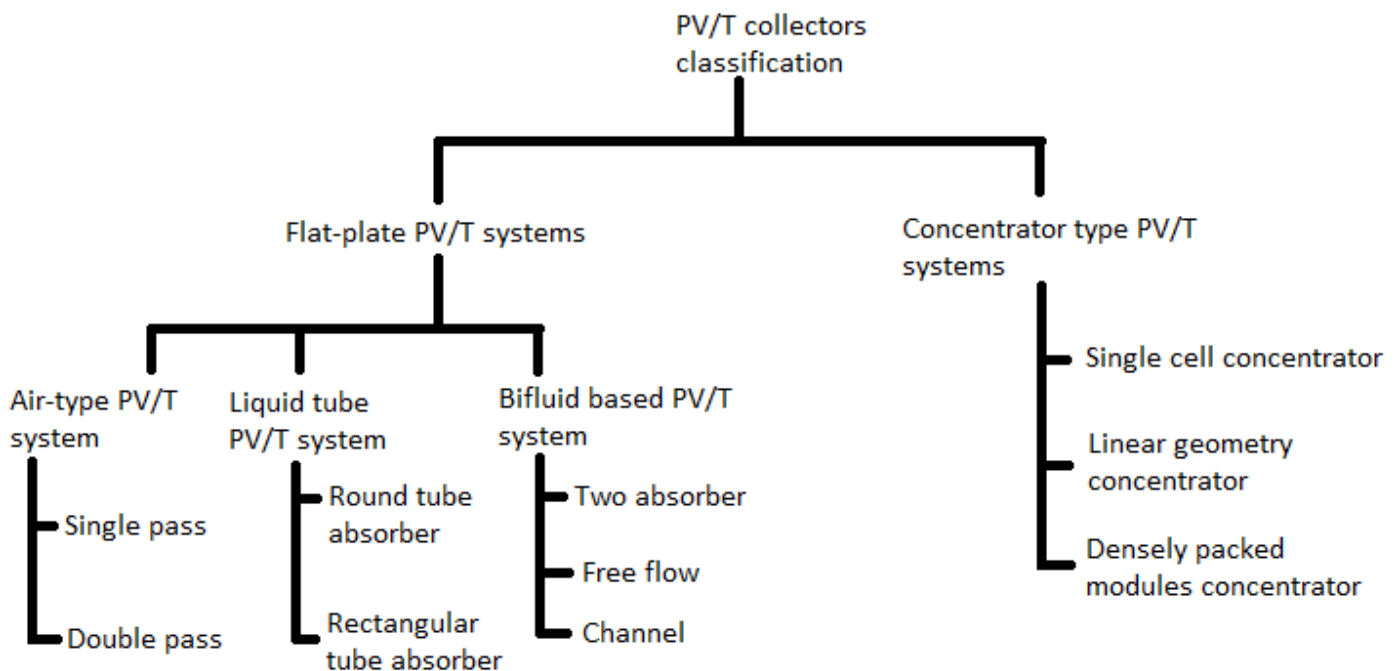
PV/T collectors classification

Flat-plate PV/T systems

Concentrator type PV/T systems

Air-type PV/T system

Single pass

Double pass

Liquid tube PV/T system

Round tube absorber

Rectangular tube absorber

Bifluid based PV/T system

Two absorber

Free flow

Channel

Single cell concentrator

Linear geometry concentrator

Densely packed modules concentrator